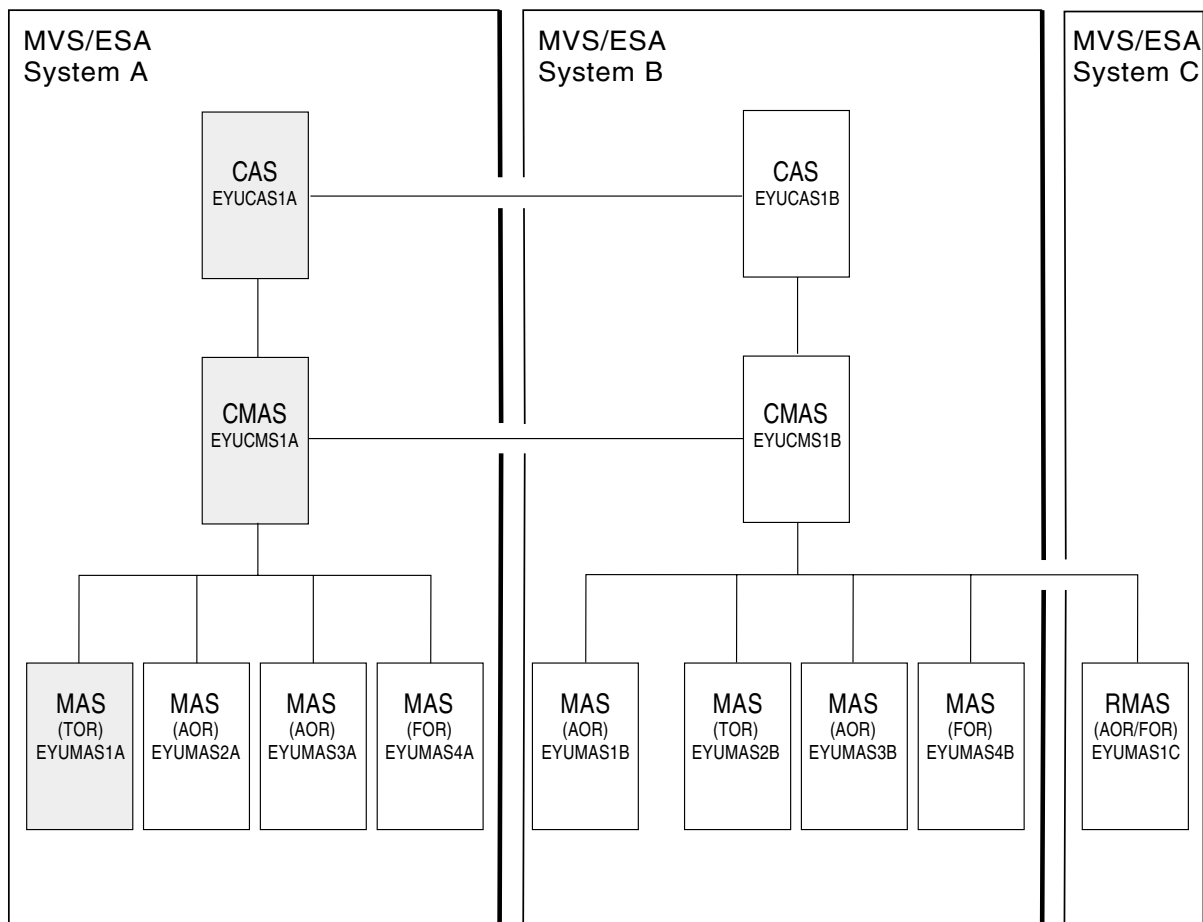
MVS/ESA
System A

MVS/ESA
System B

MVS/ESA
System C

CAS
EYUCAS1A

CAS
EYUCAS1B

CMAS
EYUCMS1A

CMAS
EYUCMS1B

MAS
(TOR)
EYUMAS1A

MAS
(AOR)
EYUMAS2A

MAS
(AOR)
EYUMAS3A

MAS
(FOR)
EYUMAS4A

MAS
(AOR)
EYUMAS1B

MAS
(TOR)
EYUMAS2B

MAS
(AOR)
EYUMAS3B

MAS
(FOR)
EYUMAS4B

RMAS
(AOR/FOR)
EYUMAS1C